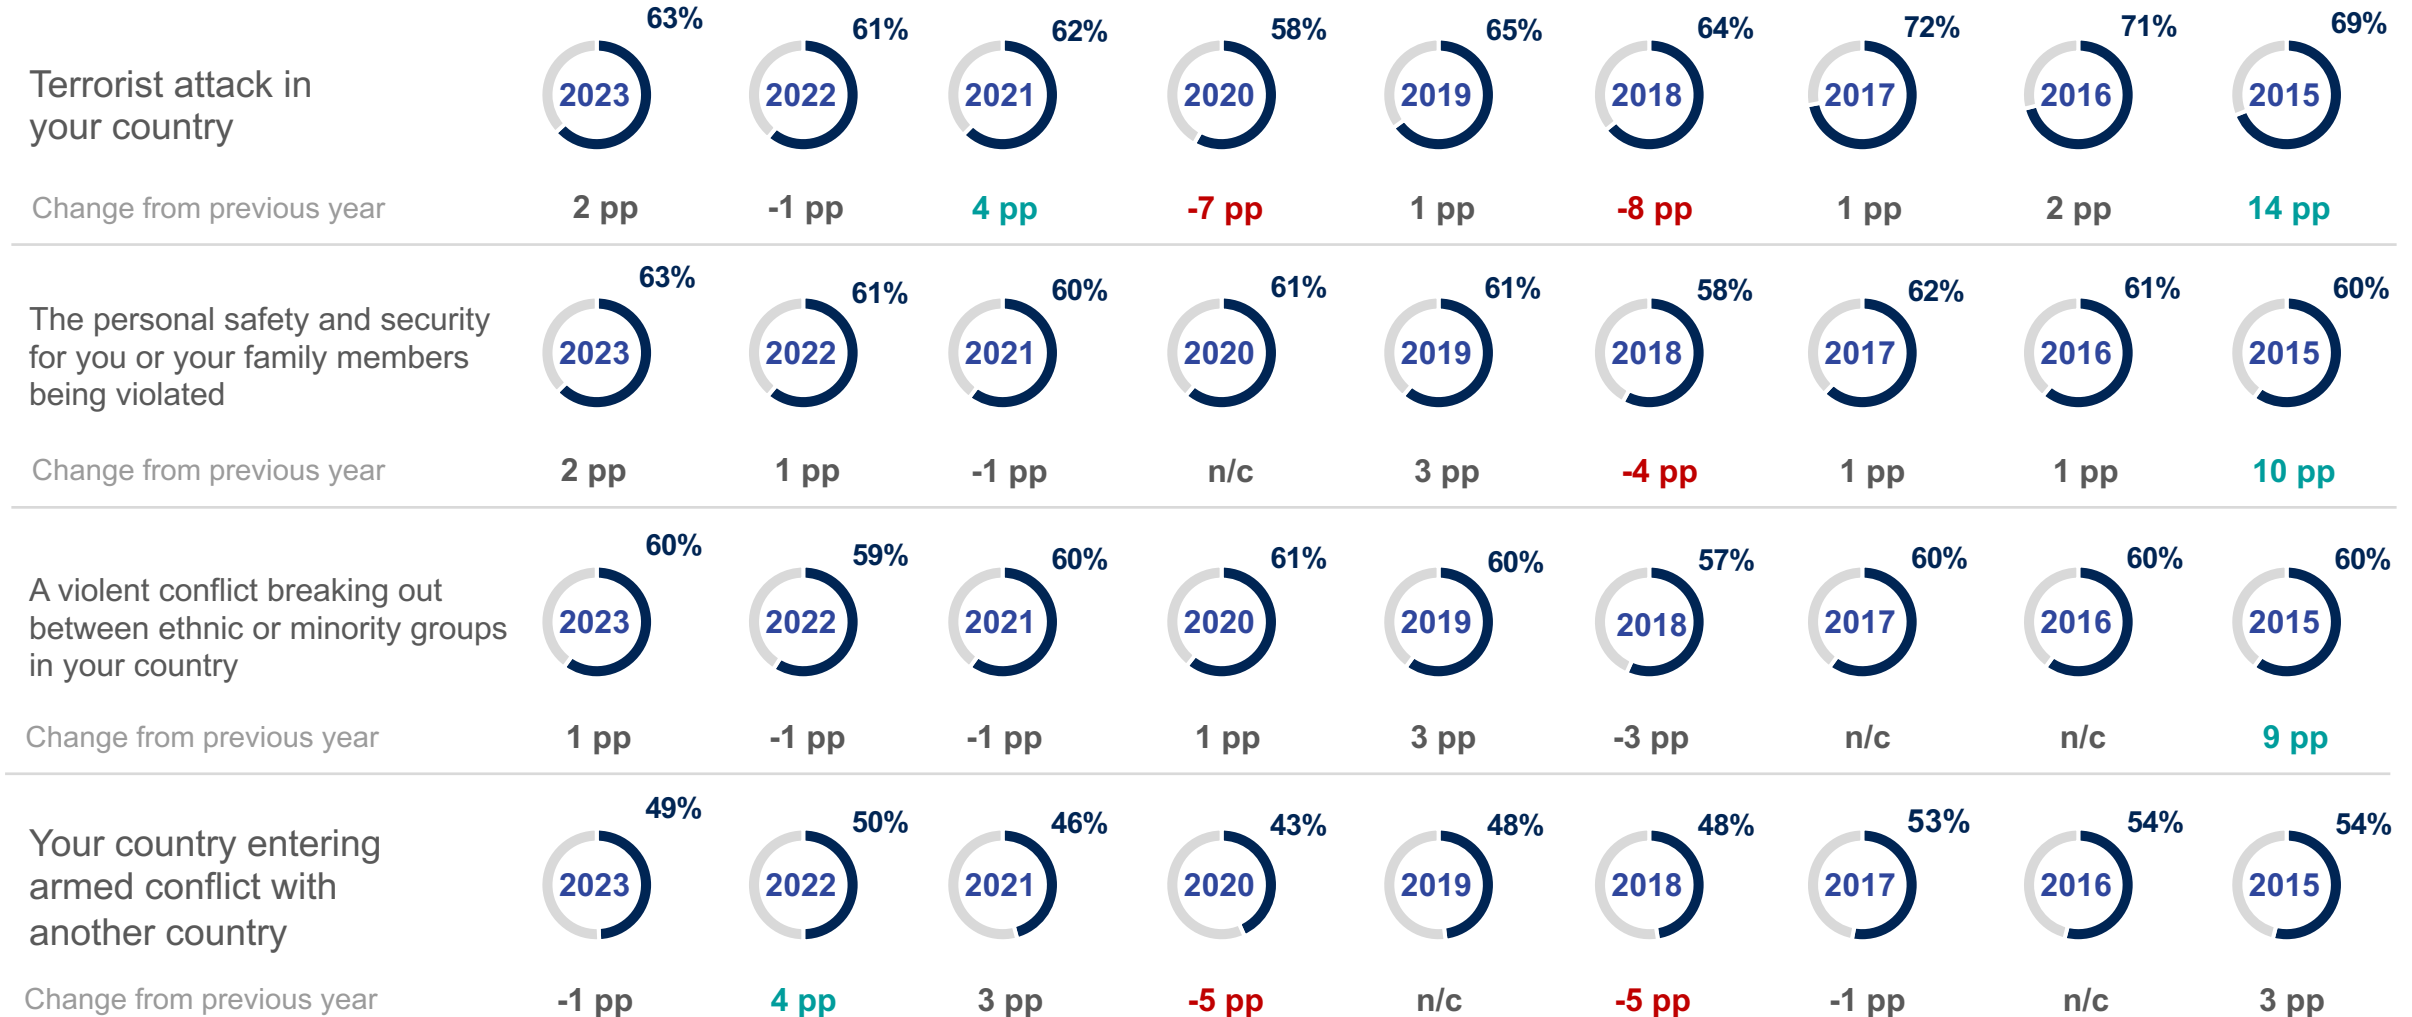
| | 63% 2023 | 61% 2022 | 62% 2021 | 58% 2020 | 65% 2019 | 64% 2018 | 72% 2017 | 71% 2016 | 69% 2015 |
|---|---|---|---|---|---|---|---|---|---|
| Terrorist attack in your country | | | | | | | | | |
| Change from previous year | 2 pp | -1 pp | 4 pp | -7 pp | 1 pp | -8 pp | 1 pp | 2 pp | 14 pp |

| | 63% 2023 | 61% 2022 | 60% 2021 | 61% 2020 | 61% 2019 | 58% 2018 | 62% 2017 | 61% 2016 | 60% 2015 |
|---|---|---|---|---|---|---|---|---|---|
| The personal safety and security for you or your family members being violated | | | | | | | | | |
| Change from previous year | 2 pp | 1 pp | -1 pp | n/c | 3 pp | -4 pp | 1 pp | 1 pp | 10 pp |

| | 60% 2023 | 59% 2022 | 60% 2021 | 61% 2020 | 60% 2019 | 57% 2018 | 60% 2017 | 60% 2016 | 60% 2015 |
|---|---|---|---|---|---|---|---|---|---|
| A violent conflict breaking out between ethnic or minority groups in your country | | | | | | | | | |
| Change from previous year | 1 pp | -1 pp | -1 pp | 1 pp | 3 pp | -3 pp | n/c | n/c | 9 pp |

| | 49% 2023 | 50% 2022 | 46% 2021 | 43% 2020 | 48% 2019 | 48% 2018 | 53% 2017 | 54% 2016 | 54% 2015 |
|---|---|---|---|---|---|---|---|---|---|
| Your country entering armed conflict with another country | | | | | | | | | |
| Change from previous year | -1 pp | 4 pp | 3 pp | -5 pp | n/c | -5 pp | -1 pp | n/c | 3 pp |